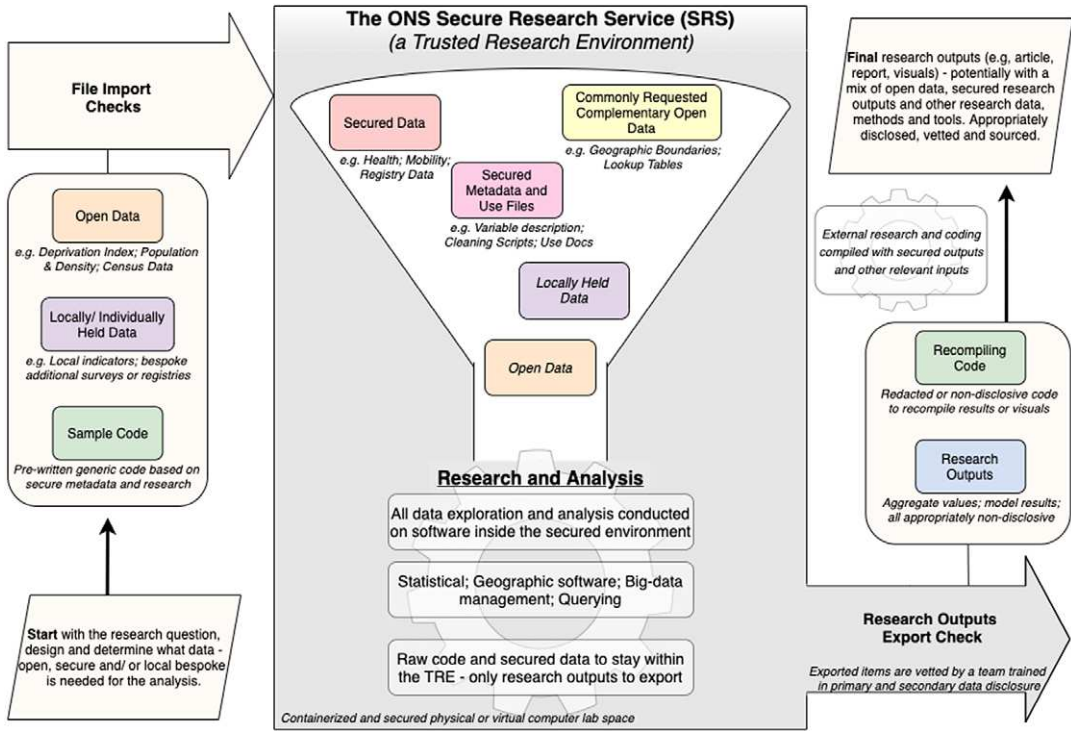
File Import Checks

Open Data

e.g. Deprivation Index; Population & Density; Census Data

Locally/ Individually Held Data

e.g. Local indicators; bespoke additional surveys or registries

Sample Code

Pre-written generic code based on secure metadata and research

Start with the research question, design and determine what data - open, secure and/ or local bespoke is needed for the analysis.

The ONS Secure Research Service (SRS)
(a Trusted Research Environment)

Secured Data

e.g. Health; Mobility; Registry Data

Secured Metadata and Use Files

e.g. Variable description; Cleaning Scripts; Use Docs

Commonly Requested Complementary Open Data

e.g. Geographic Boundaries; Lookup Tables

Locally Held Data

Open Data

Research and Analysis

All data exploration and analysis conducted on software inside the secured environment

Statistical; Geographic software; Big-data management; Querying

Raw code and secured data to stay within the TRE - only research outputs to export

Containerized and secured physical or virtual computer lab space

Final research outputs (e.g, article, report, visuals) - potentially with a mix of open data, secured research outputs and other research data, methods and tools. Appropriately disclosed, vetted and sourced.

External research and coding compiled with secured outputs and other relevant inputs

Recompiling Code

Redacted or non-disclosive code to recompile results or visuals

Research Outputs

Aggregate values; model results; all appropriately non-disclosive

Research Outputs Export Check

Exported items are vetted by a team trained in primary and secondary data disclosure